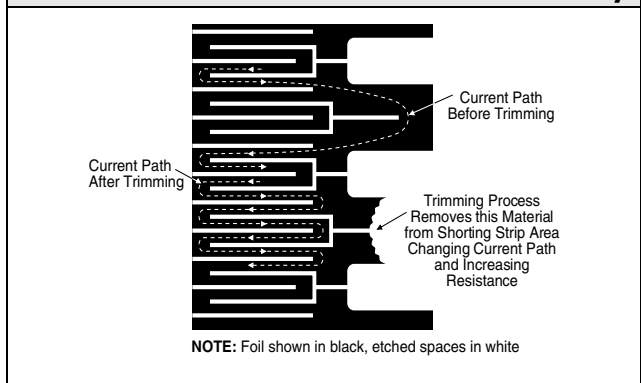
Current Path Before Trimming

Current Path After Trimming

Trimming Process Removes this Material from Shorting Strip Area Changing Current Path and Increasing Resistance

**NOTE:** Foil shown in black, etched spaces in white